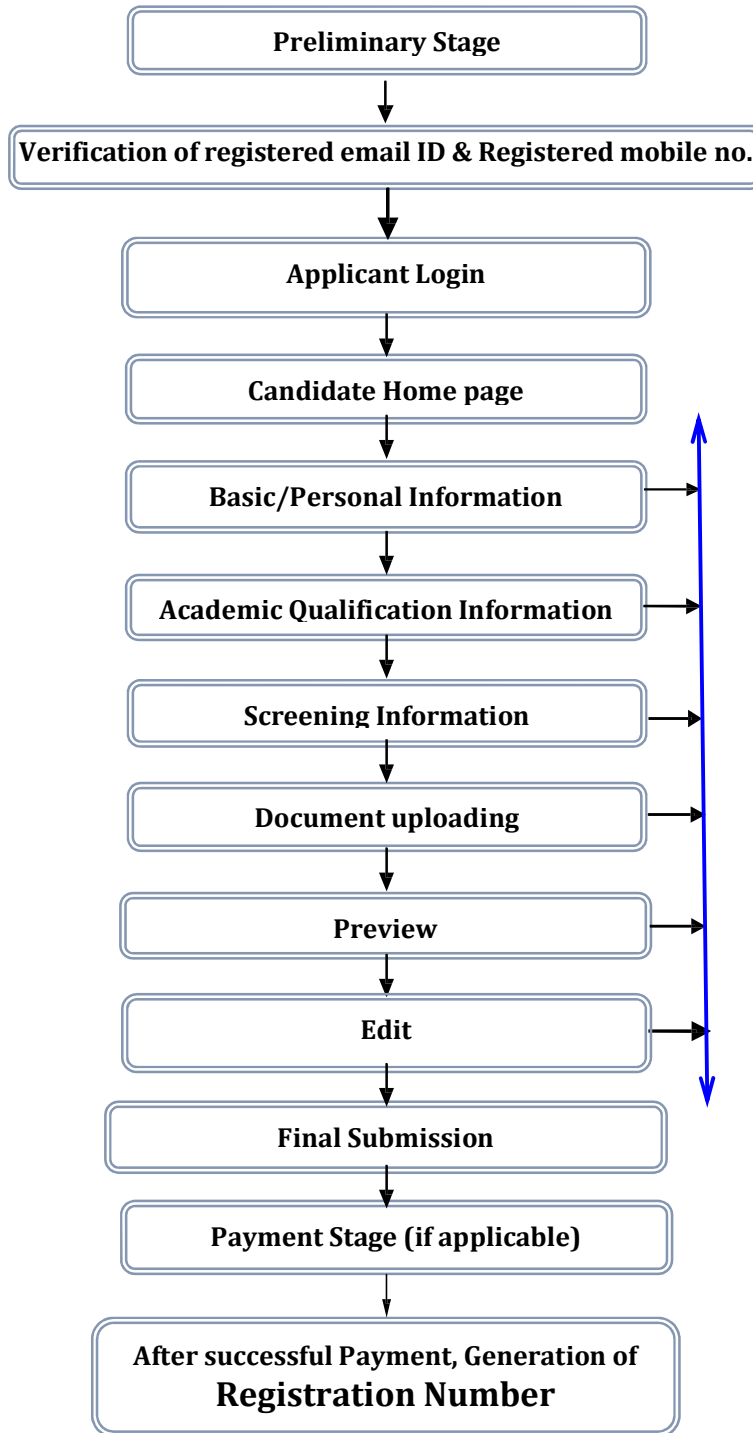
Preliminary Stage

Verification of registered email ID & Registered mobile no.

Applicant Login

Candidate Home page

Basic/Personal Information

Academic Qualification Information

Screening Information

Document uploading

Preview

Edit

Final Submission

Payment Stage (if applicable)

After successful Payment, Generation of
Registration Number